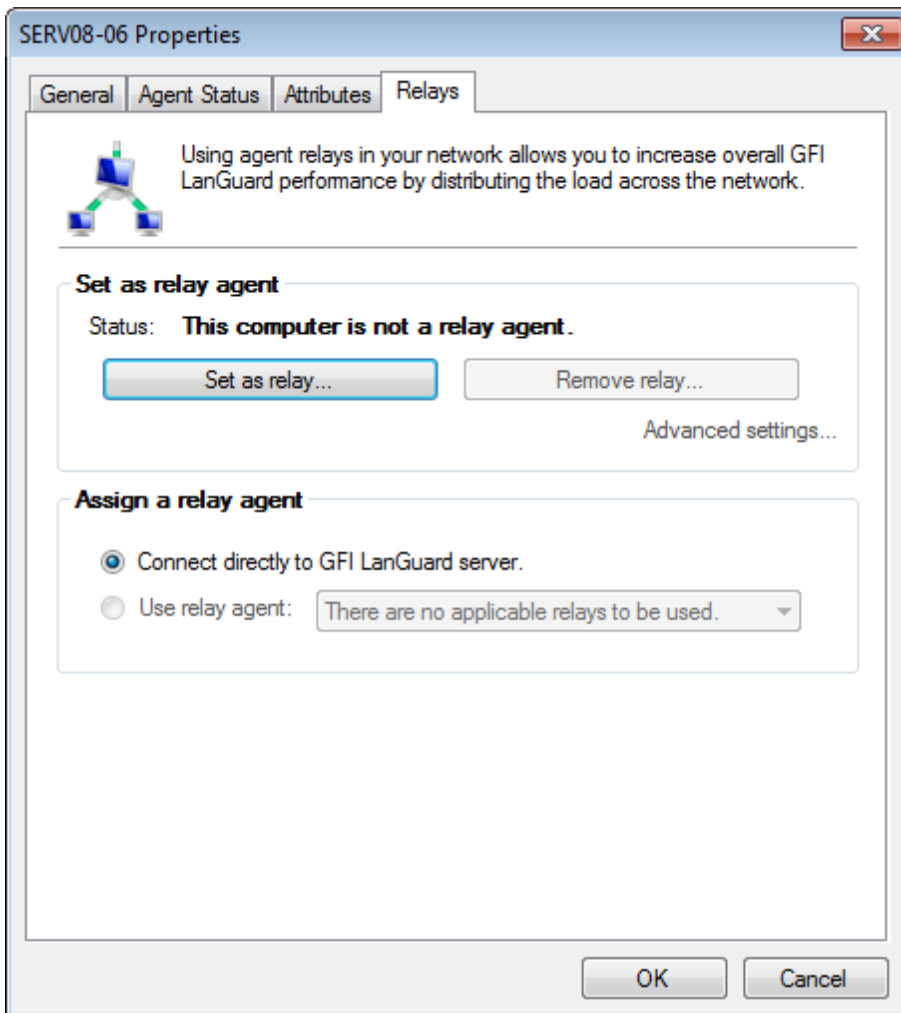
SERV08-06 Properties

General | Agent Status | Attributes | Relays

Using agent relays in your network allows you to increase overall GFI LanGuard performance by distributing the load across the network.

Set as relay agent

Status: This computer is not a relay agent.

Set as relay...

Remove relay...

Advanced settings...

Assign a relay agent

Connect directly to GFI LanGuard server.

Use relay agent: There are no applicable relays to be used.

OK

Cancel